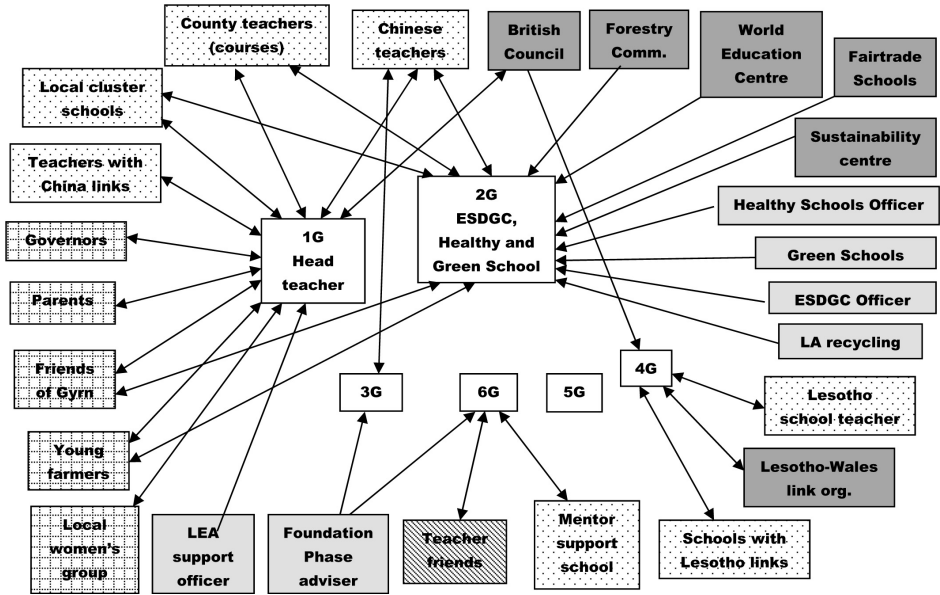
County teachers (courses)

Chinese teachers

British Council

Forestry Comm.

World Education Centre

Fairtrade Schools

Local cluster schools

Sustainability centre

Teachers with China links

2G ESDGC, Healthy and Green School

Healthy Schools Officer

Governors

1G Head teacher

Green Schools

Parents

ESDGC Officer

LA recycling

Friends of Gyrn

3G

6G

5G

4G

Lesotho school teacher

Young farmers

Lesotho-Wales link org.

Local women's group

LEA support officer

Foundation Phase adviser

Teacher friends

Mentor support school

Schools with Lesotho links